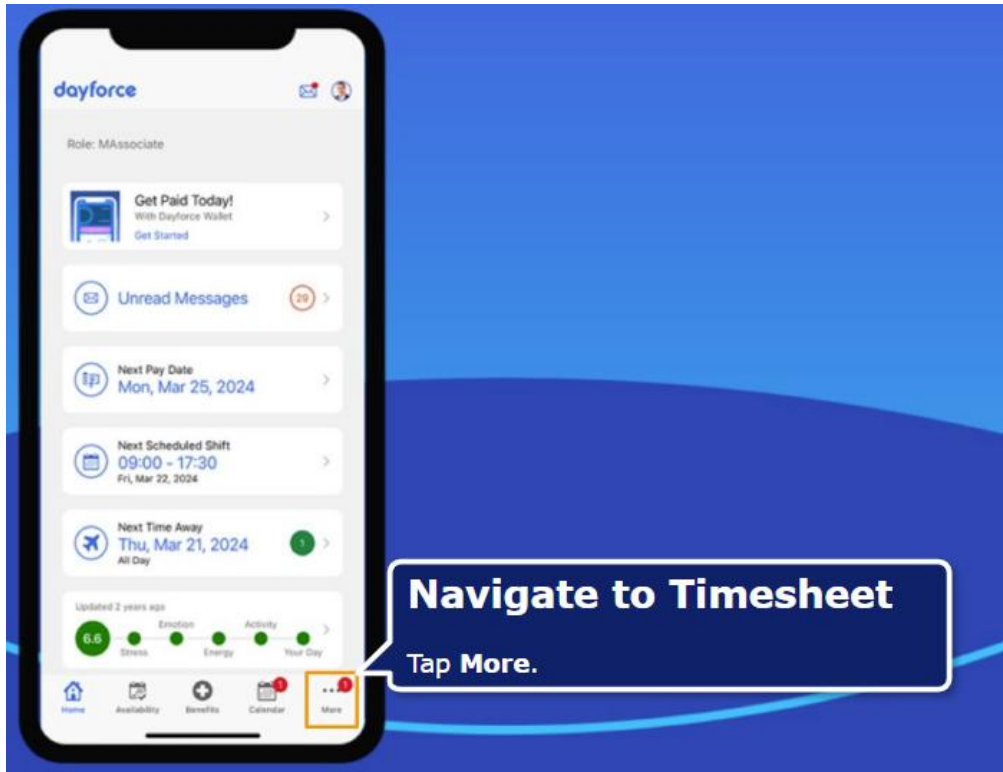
dayforce

Role: MAssociate

Get Paid Today!
With Dayforce Wallet
Get Started

Unread Messages 29

Next Pay Date
Mon, Mar 25, 2024

Next Scheduled Shift
09:00 - 17:30
Fri, Mar 22, 2024

Next Time Away
Thu, Mar 21, 2024
All Day
1

Updated 2 years ago
6.6
Stress
Emotion
Energy
Activity
Your Day

Home
Availability
Benefits
Calendar 1
More 1

Navigate to Timesheet

Tap **More**.